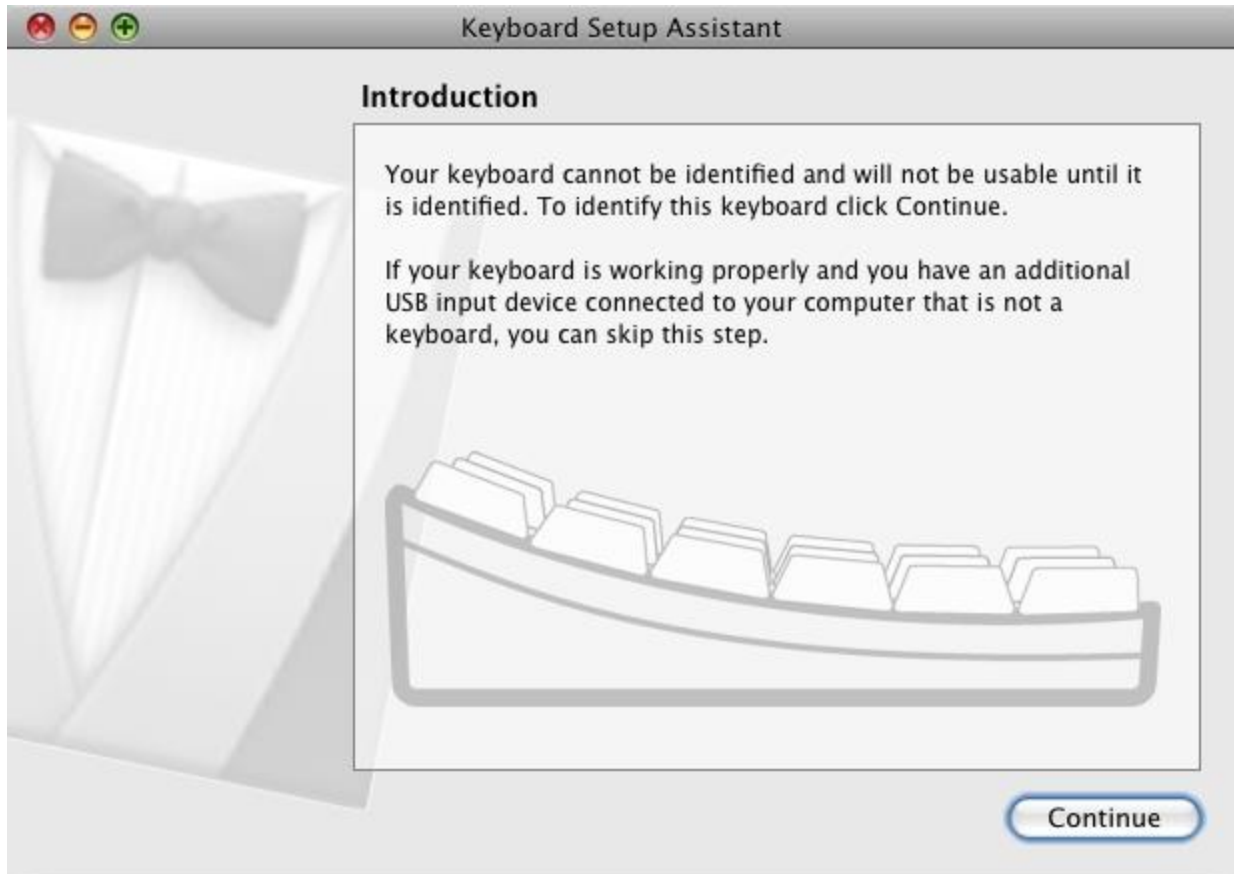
Keyboard Setup Assistant

Introduction

Your keyboard cannot be identified and will not be usable until it is identified. To identify this keyboard click Continue.

If your keyboard is working properly and you have an additional USB input device connected to your computer that is not a keyboard, you can skip this step.

Continue